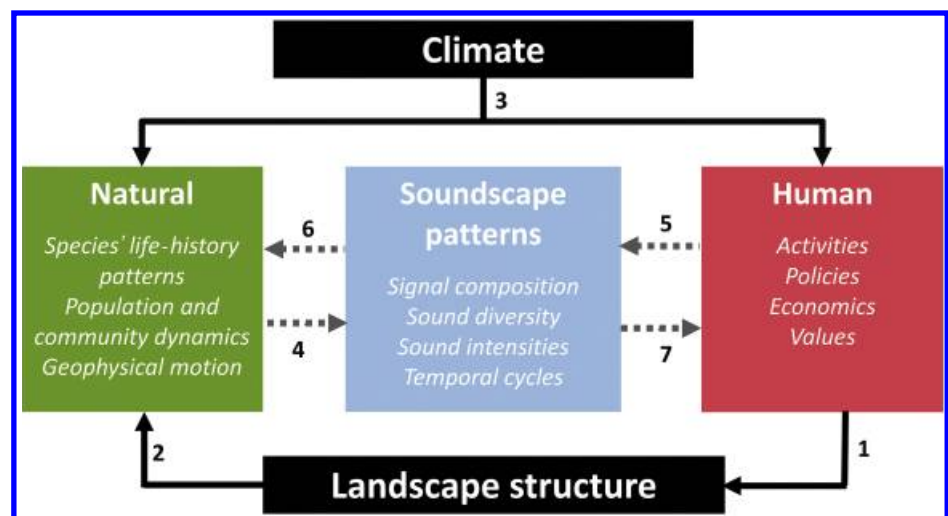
Climate

3

Natural

Species' life-history patterns
Population and community dynamics
Geophysical motion

6

4

Soundscape patterns

Signal composition
Sound diversity
Sound intensities
Temporal cycles

5

7

Human

Activities
Policies
Economics
Values

2

1

Landscape structure